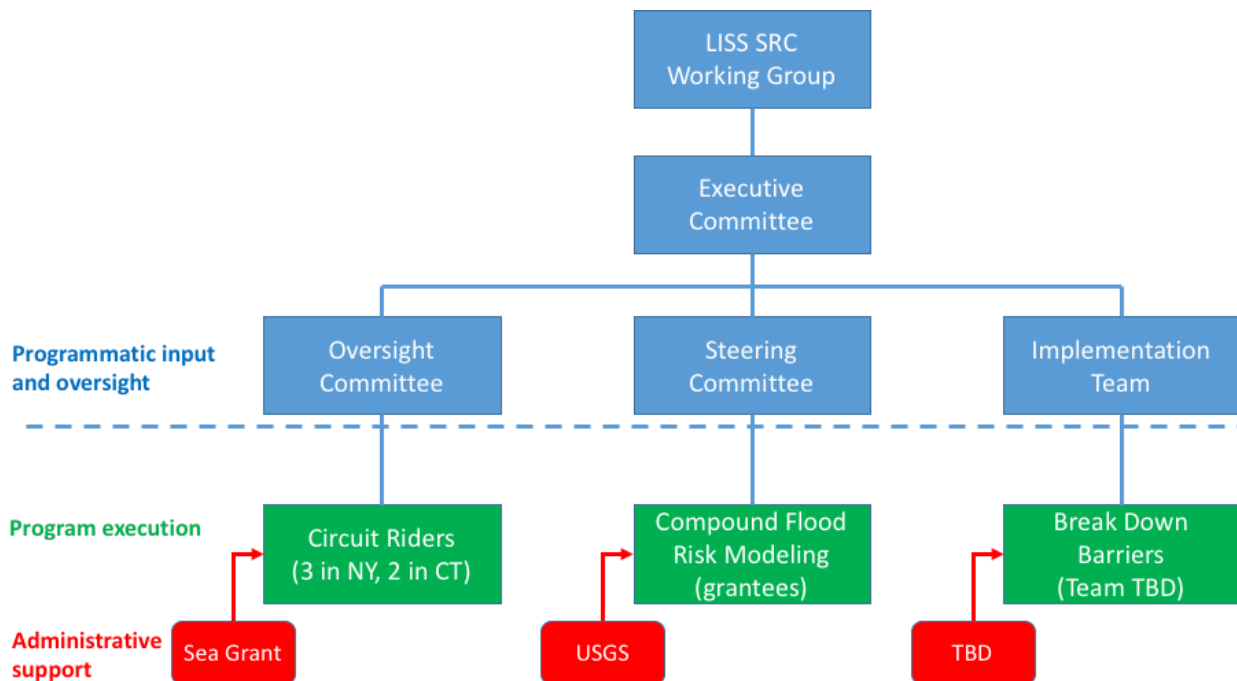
LISS SRC Working Group

Executive Committee

Programmatic input and oversight

Oversight Committee

Steering Committee

Implementation Team

Program execution

Circuit Riders (3 in NY, 2 in CT)

Compound Flood Risk Modeling (grantees)

Break Down Barriers (Team TBD)

Administrative support

Sea Grant

USGS

TBD